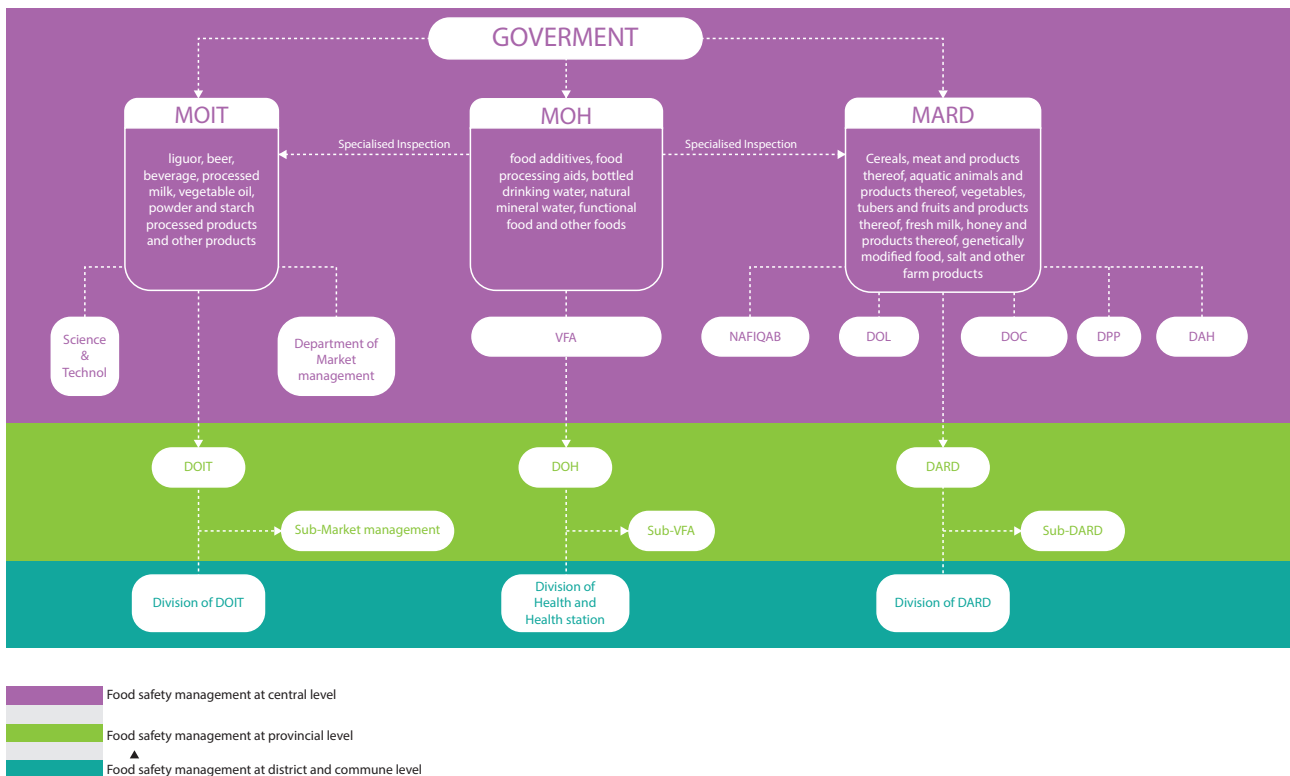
GOVERMENT

MOIT

liguor, beer, beverage, processed milk, vegetable oil, powder and starch processed products and other products

Specialised Inspection

MOH

food additives, food processing aids, bottled drinking water, natural mineral water, functional food and other foods

Specialised Inspection

MARD

Cereals, meat and products thereof, aquatic animals and products thereof, vegetables, tubers and fruits and products thereof, fresh milk, honey and products thereof, genetically modified food, salt and other farm products

Science & Technol

Department of Market management

VFA

NAFIQAB

DOL

DOC

DPP

DAH

DOIT

DOH

DARD

Sub-Market management

Sub-VFA

Sub-DARD

Division of DOIT

Division of Health and Health station

Division of DARD

Food safety management at central level

Food safety management at provincial level

Food safety management at district and commune level